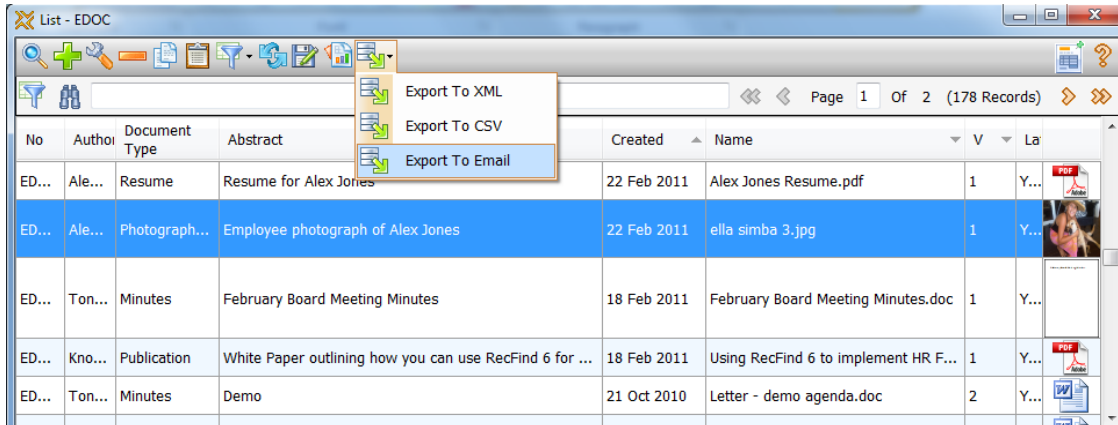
List - EDOC

Export To XML
Export To CSV
Export To Email

Page 1 Of 2 (178 Records)

| No | Author | Document Type | Abstract | Created | Name | V | La |  |
|---|---|---|---|---|---|---|---|---|
| ED... | Ale... | Resume | Resume for Alex Jones | 22 Feb 2011 | Alex Jones Resume.pdf | 1 | Y... | PDF |
| ED... | Ale... | Photograph... | Employee photograph of Alex Jones | 22 Feb 2011 | ella simba 3.jpg | 1 | Y... |  |
| ED... | Ton... | Minutes | February Board Meeting Minutes | 18 Feb 2011 | February Board Meeting Minutes.doc | 1 | Y... |  |
| ED... | Kno... | Publication | White Paper outlining how you can use RecFind 6 for ... | 18 Feb 2011 | Using RecFind 6 to implement HR F... | 1 | Y... | PDF |
| ED... | Ton... | Minutes | Demo | 21 Oct 2010 | Letter - demo agenda.doc | 2 | Y... |  |